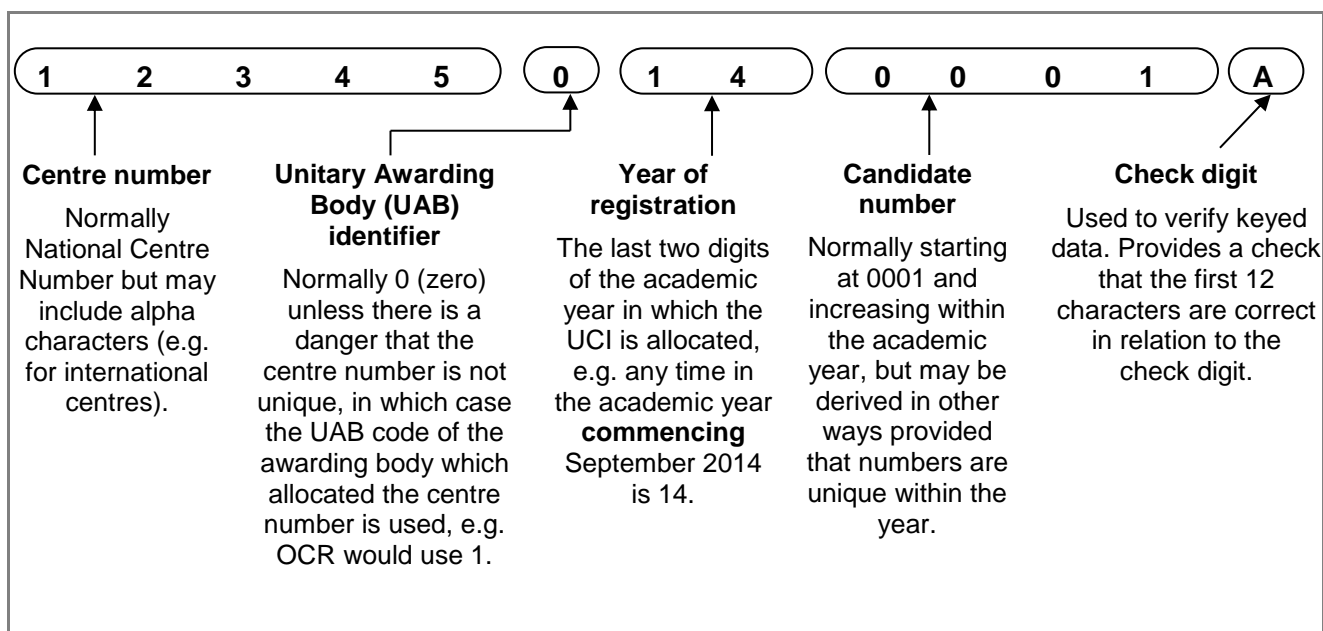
1 2 3 4 5 0 1 4 0 0 0 1 A

**Centre number**

Normally National Centre Number but may include alpha characters (e.g. for international centres).

**Unitary Awarding Body (UAB) identifier**

Normally 0 (zero) unless there is a danger that the centre number is not unique, in which case the UAB code of the awarding body which allocated the centre number is used, e.g. OCR would use 1.

**Year of registration**

The last two digits of the academic year in which the UCI is allocated, e.g. any time in the academic year **commencing** September 2014 is 14.

**Candidate number**

Normally starting at 0001 and increasing within the academic year, but may be derived in other ways provided that numbers are unique within the year.

**Check digit**

Used to verify keyed data. Provides a check that the first 12 characters are correct in relation to the check digit.